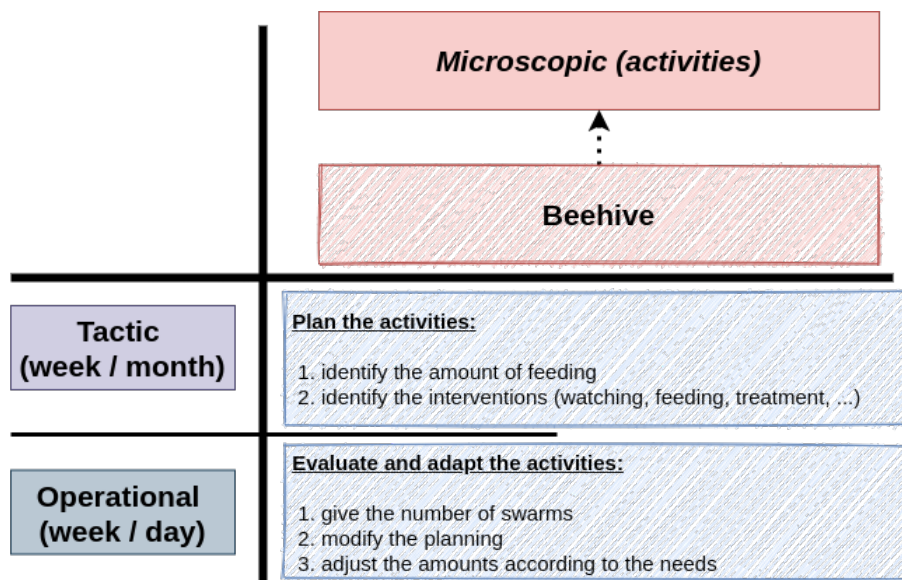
Microscopic (activities)

Beehive

Tactic (week / month)

Plan the activities:

1. identify the amount of feeding
2. identify the interventions (watching, feeding, treatment, ...)

Operational (week / day)

Evaluate and adapt the activities:

1. give the number of swarms
2. modify the planning
3. adjust the amounts according to the needs